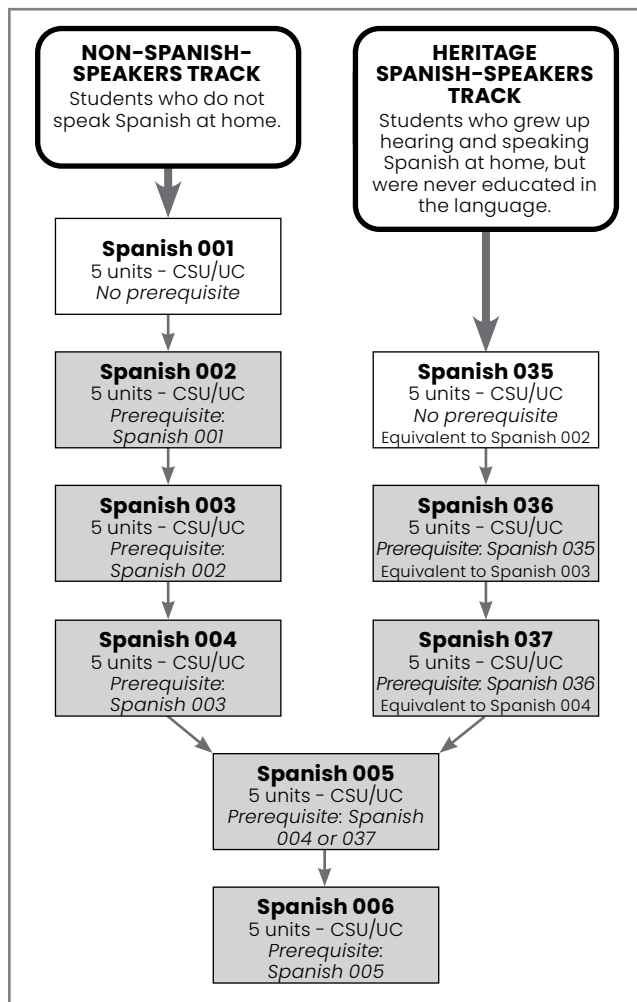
NON-SPANISH-SPEAKERS TRACK
Students who do not speak Spanish at home.

Spanish 001
5 units - CSU/UC
No prerequisite

Spanish 002
5 units - CSU/UC
Prerequisite: Spanish 001

Spanish 003
5 units - CSU/UC
Prerequisite: Spanish 002

Spanish 004
5 units - CSU/UC
Prerequisite: Spanish 003

HERITAGE SPANISH-SPEAKERS TRACK
Students who grew up hearing and speaking Spanish at home, but were never educated in the language.

Spanish 035
5 units - CSU/UC
No prerequisite
Equivalent to Spanish 002

Spanish 036
5 units - CSU/UC
Prerequisite: Spanish 035
Equivalent to Spanish 003

Spanish 037
5 units - CSU/UC
Prerequisite: Spanish 036
Equivalent to Spanish 004

Spanish 005
5 units - CSU/UC
Prerequisite: Spanish 004 or 037

Spanish 006
5 units - CSU/UC
Prerequisite: Spanish 005